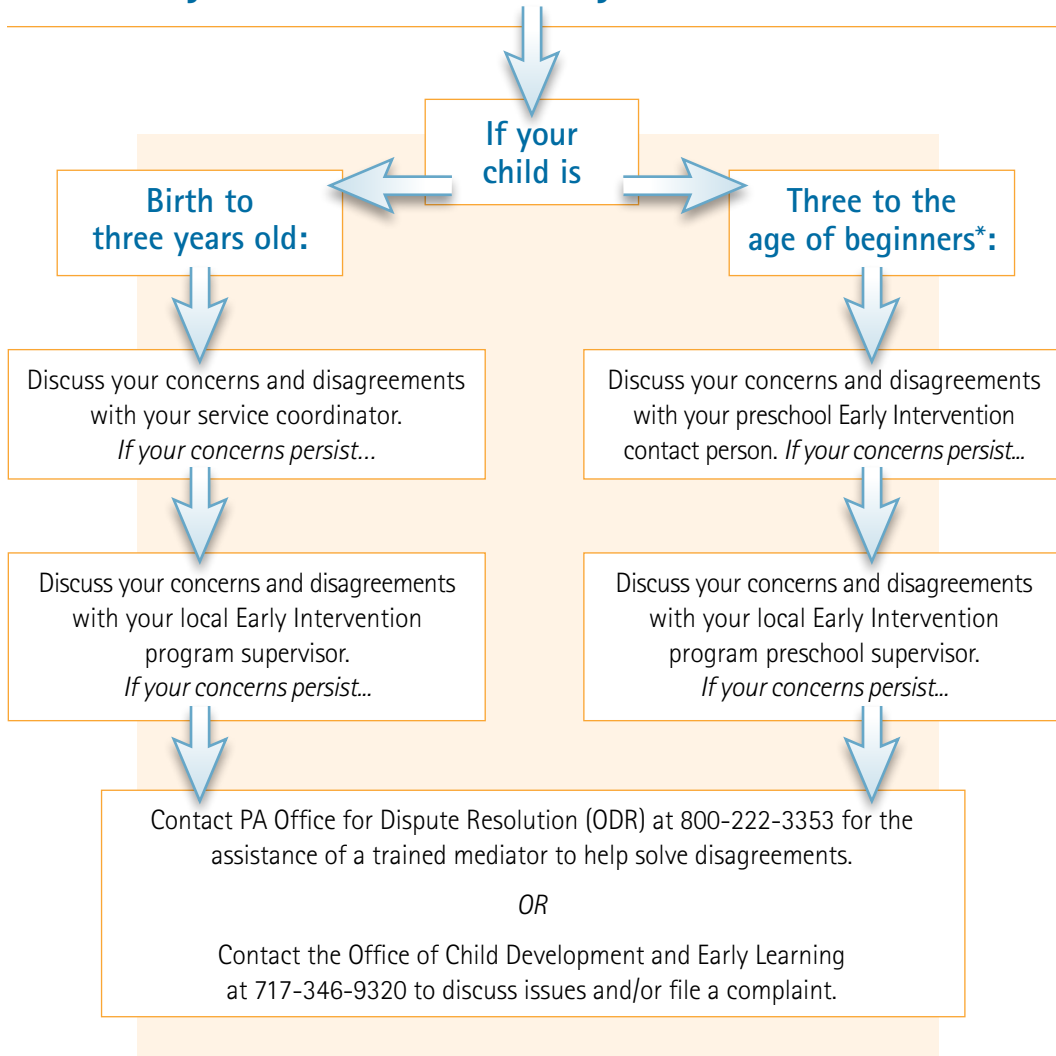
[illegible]

If your child is

Birth to three years old:

Three to the age of beginners*:

Discuss your concerns and disagreements with your service coordinator. *If your concerns persist...*

Discuss your concerns and disagreements with your preschool Early Intervention contact person. *If your concerns persist...*

Discuss your concerns and disagreements with your local Early Intervention program supervisor. *If your concerns persist...*

Discuss your concerns and disagreements with your local Early Intervention program preschool supervisor. *If your concerns persist...*

Contact PA Office for Dispute Resolution (ODR) at 800-222-3353 for the assistance of a trained mediator to help solve disagreements.

*OR*

Contact the Office of Child Development and Early Learning at 717-346-9320 to discuss issues and/or file a complaint.